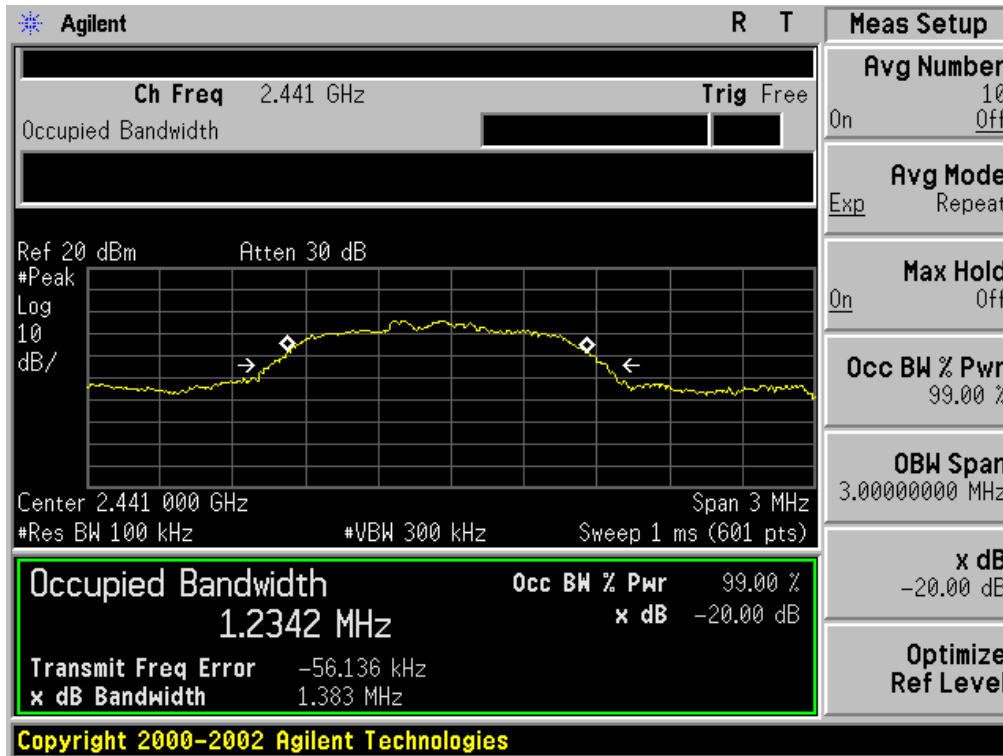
Agilent

R T

Ch Freq 2.441 GHz

Trig Free

Occupied Bandwidth

Ref 20 dBm Atten 30 dB

#Peak
Log
10
dB/

Center 2.441 000 GHz Span 3 MHz
#Res BW 100 kHz #VBW 300 kHz Sweep 1 ms (601 pts)

Occupied Bandwidth
1.2342 MHz

Occ BW % Pwr 99.00 %
x dB −20.00 dB

Transmit Freq Error −56.136 kHz
x dB Bandwidth 1.383 MHz

Copyright 2000-2002 Agilent Technologies

Meas Setup

Avg Number
10
On Off

Avg Mode
Exp Repeat

Max Hold
On Off

Occ BW % Pwr
99.00 %

OBW Span
3.00000000 MHz

x dB
−20.00 dB

Optimize
Ref Level